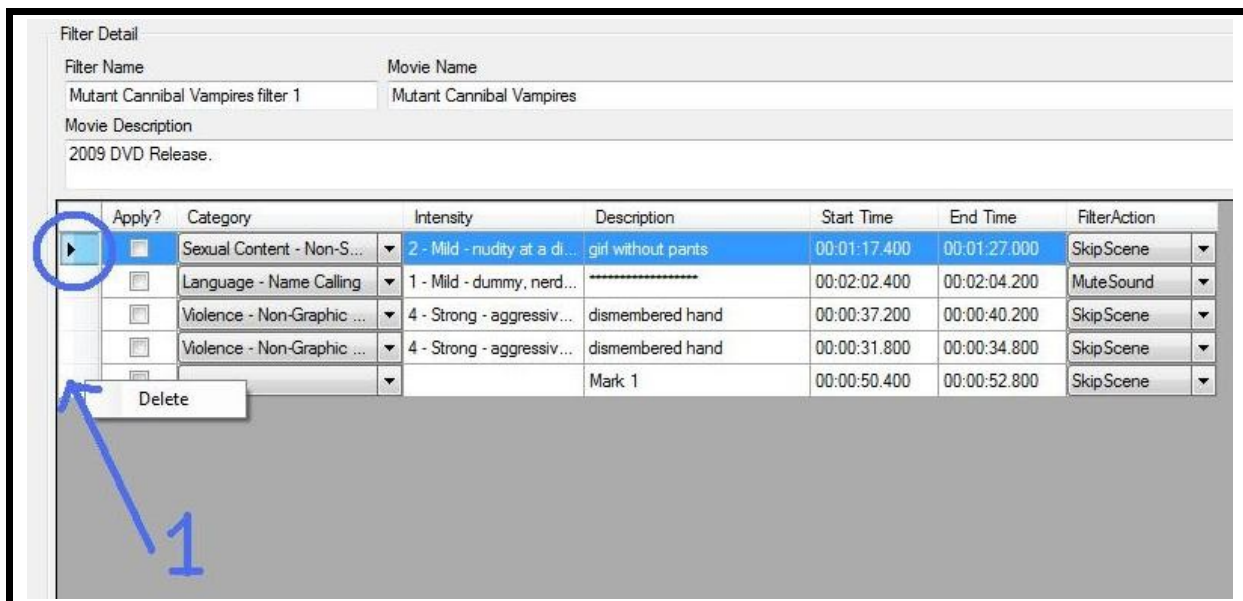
Filter Detail

Filter Name
Mutant Cannibal Vampires filter 1

Movie Name
Mutant Cannibal Vampires

Movie Description
2009 DVD Release.

| Apply? | Category | Intensity | Description | Start Time | End Time | FilterAction |
|---|---|---|---|---|---|---|
| | Sexual Content - Non-S... | 2 - Mild - nudity at a di... | girl without pants | 00:01:17.400 | 00:01:27.000 | SkipScene |
| | Language - Name Calling | 1 - Mild - dummy, nerd... | ******************** | 00:02:02.400 | 00:02:04.200 | MuteSound |
| | Violence - Non-Graphic ... | 4 - Strong - aggressiv... | dismembered hand | 00:00:37.200 | 00:00:40.200 | SkipScene |
| | Violence - Non-Graphic ... | 4 - Strong - aggressiv... | dismembered hand | 00:00:31.800 | 00:00:34.800 | SkipScene |
| | | | Mark 1 | 00:00:50.400 | 00:00:52.800 | SkipScene |

Delete

1